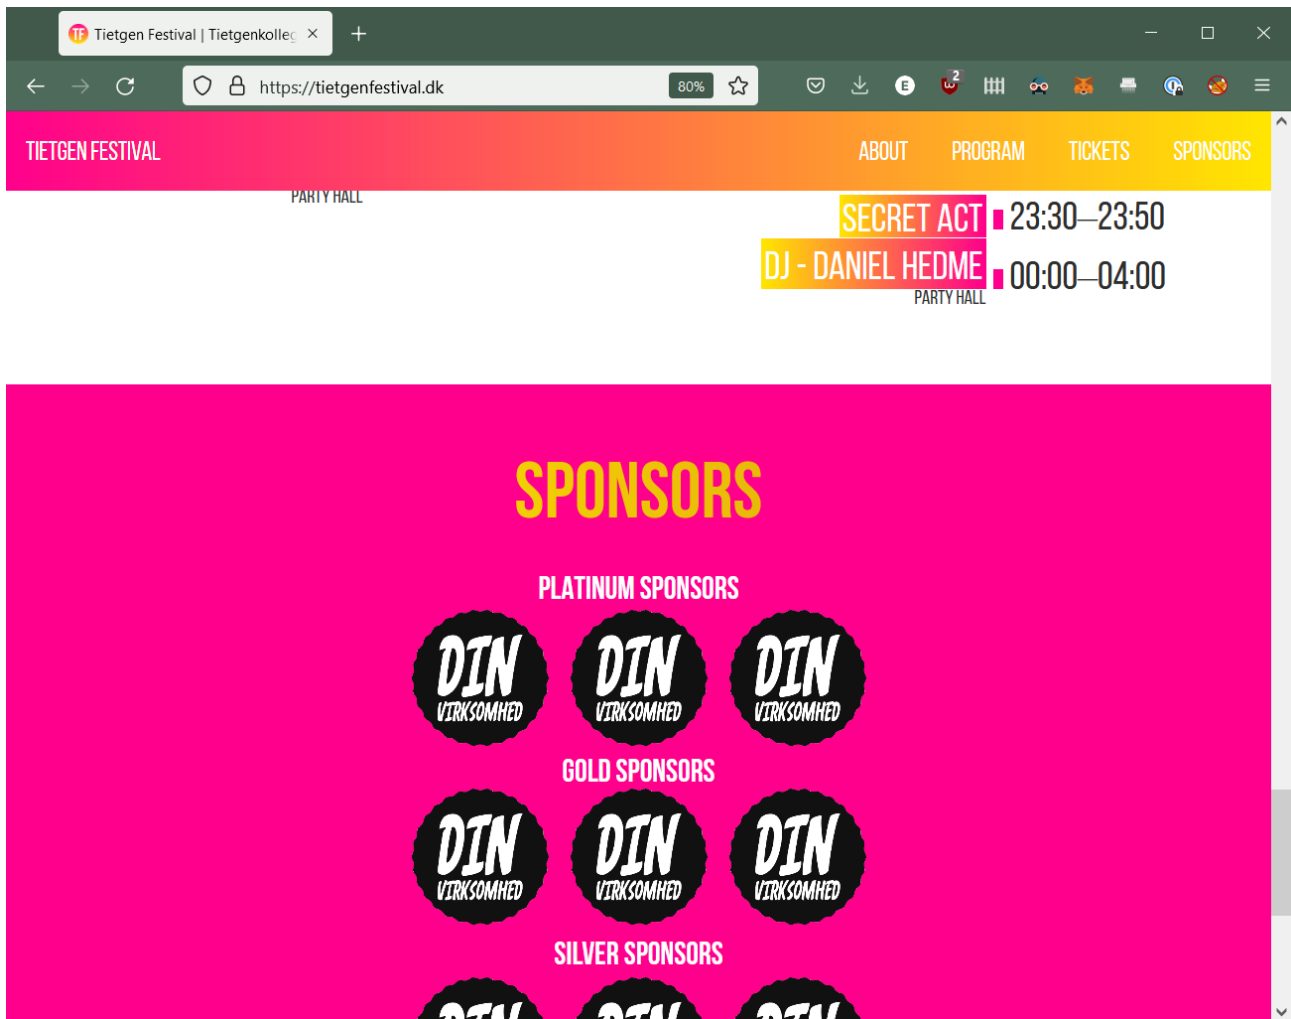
TF Tietgen Festival | Tietgenkolleg ×

https://tietgenfestival.dk 80%

2

E

TIETGEN FESTIVAL

ABOUT PROGRAM TICKETS SPONSORS

PARTY HALL

SECRET ACT 23:30—23:50

DJ - DANIEL HEDME 00:00—04:00

PARTY HALL

SPONSORS

PLATINUM SPONSORS

DIN VIRKSOMHED

DIN VIRKSOMHED

DIN VIRKSOMHED

GOLD SPONSORS

DIN VIRKSOMHED

DIN VIRKSOMHED

DIN VIRKSOMHED

SILVER SPONSORS

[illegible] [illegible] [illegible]